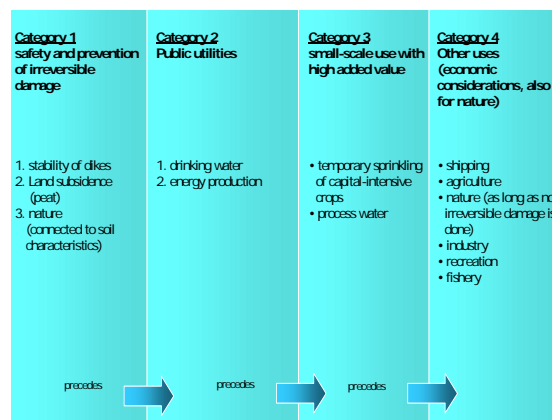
Category 1
safety and prevention of irreversible damage

1. stability of dikes
2. Land subsidence (peat)
3. nature (connected to soil characteristics)

precedes

Category 2
Public utilities

1. drinking water
2. energy production

precedes

Category 3
small-scale use with high added value

• temporary sprinkling of capital-intensive crops
• process water

precedes

Category 4
Other uses (economic considerations, also for nature)

• shipping
• agriculture
• nature (as long as no irreversible damage is done)
• industry
• recreation
• fishery